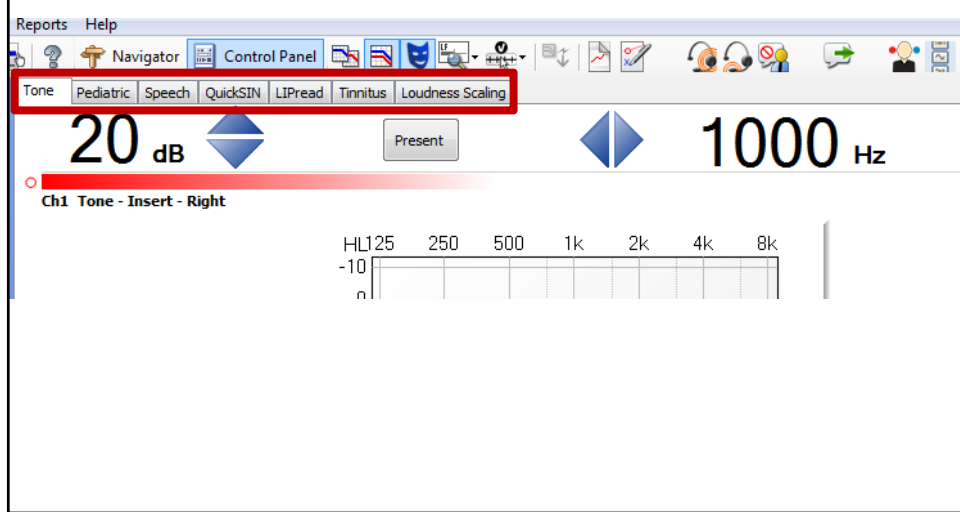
Reports Help

Navigator Control Panel

Tone | Pediatric | Speech | QuickSIN | LIPread | Tinnitus | Loudness Scaling

20 dB

Present

1000 Hz

Ch1 Tone - Insert - Right

HL 125 250 500 1k 2k 4k 8k
-10
0